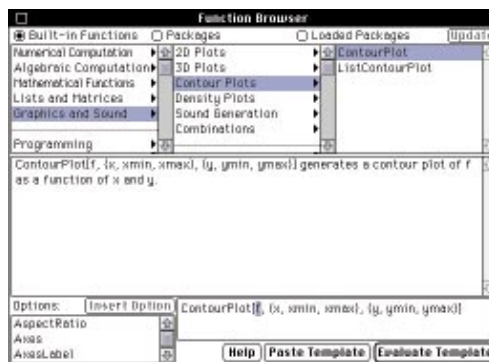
Function Browser

Built-in Functions   Packages   Loaded Packages   [Updat

Numerical Computation
Algebraic Computation
Mathematical Functions
Lists and Matrices
Graphics and Sound

Programming

2D Plots
3D Plots
Contour Plots
Density Plots
Sound Generation
Combinations

ContourPlot
ListContourPlot

ContourPlot[f, {x, xmin, xmax}, {y, ymin, ymax}] generates a contour plot of f as a function of x and y.

Options:   Insert Option
AspectRatio
Axes
AxesLabel

ContourPlot[f, {x, xmin, xmax}, {y, ymin, ymax}]

Help   Paste Template   Evaluate Templat